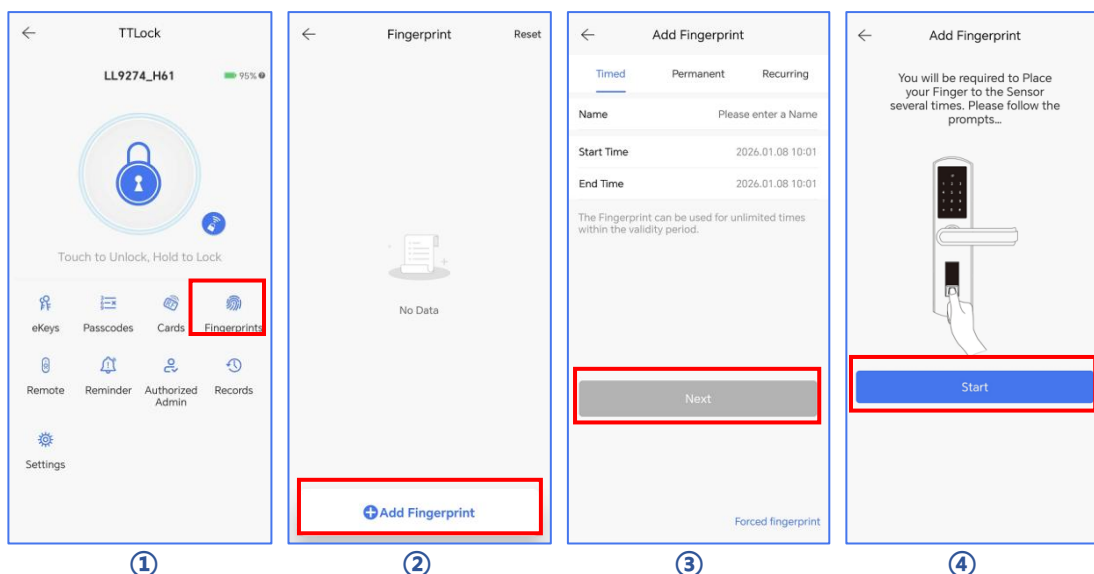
TTLock

LL9274_H61

95%

Touch to Unlock, Hold to Lock

eKeys
Passcodes
Cards
Fingerprints
Remote
Reminder
Authorized Admin
Records
Settings

①

Fingerprint
Reset

No Data

Add Fingerprint

②

Add Fingerprint

Timed
Permanent
Recurring

Name
Please enter a Name

Start Time
2026.01.08 10:01

End Time
2026.01.08 10:01

The Fingerprint can be used for unlimited times within the validity period.

Next

Forced fingerprint

③

Add Fingerprint

You will be required to Place your Finger to the Sensor several times. Please follow the prompts...

Start

④